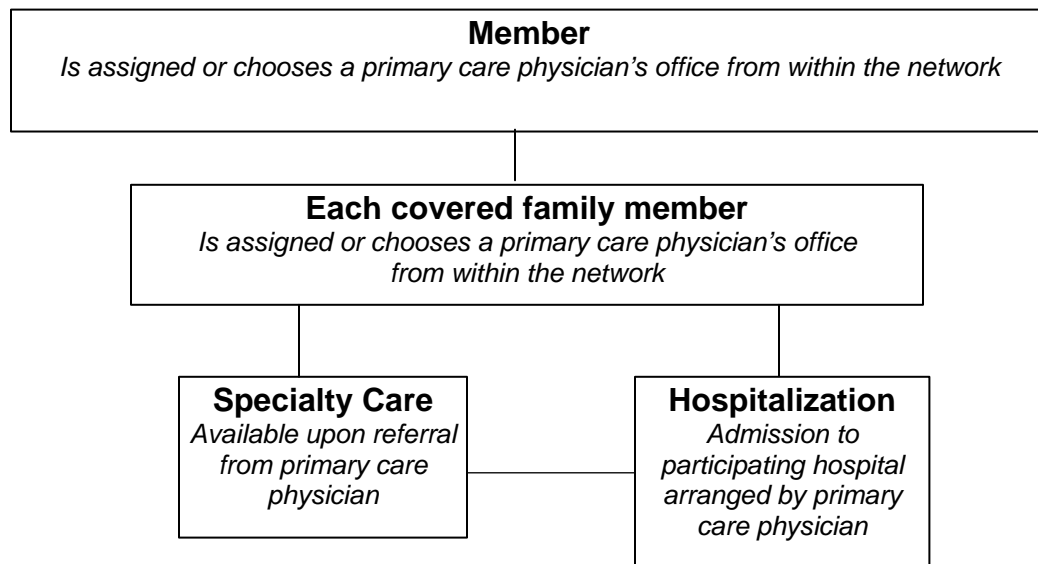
**Member**
*Is assigned or chooses a primary care physician's office from within the network*

**Each covered family member**
*Is assigned or chooses a primary care physician's office from within the network*

**Specialty Care**
*Available upon referral from primary care physician*

**Hospitalization**
*Admission to participating hospital arranged by primary care physician*